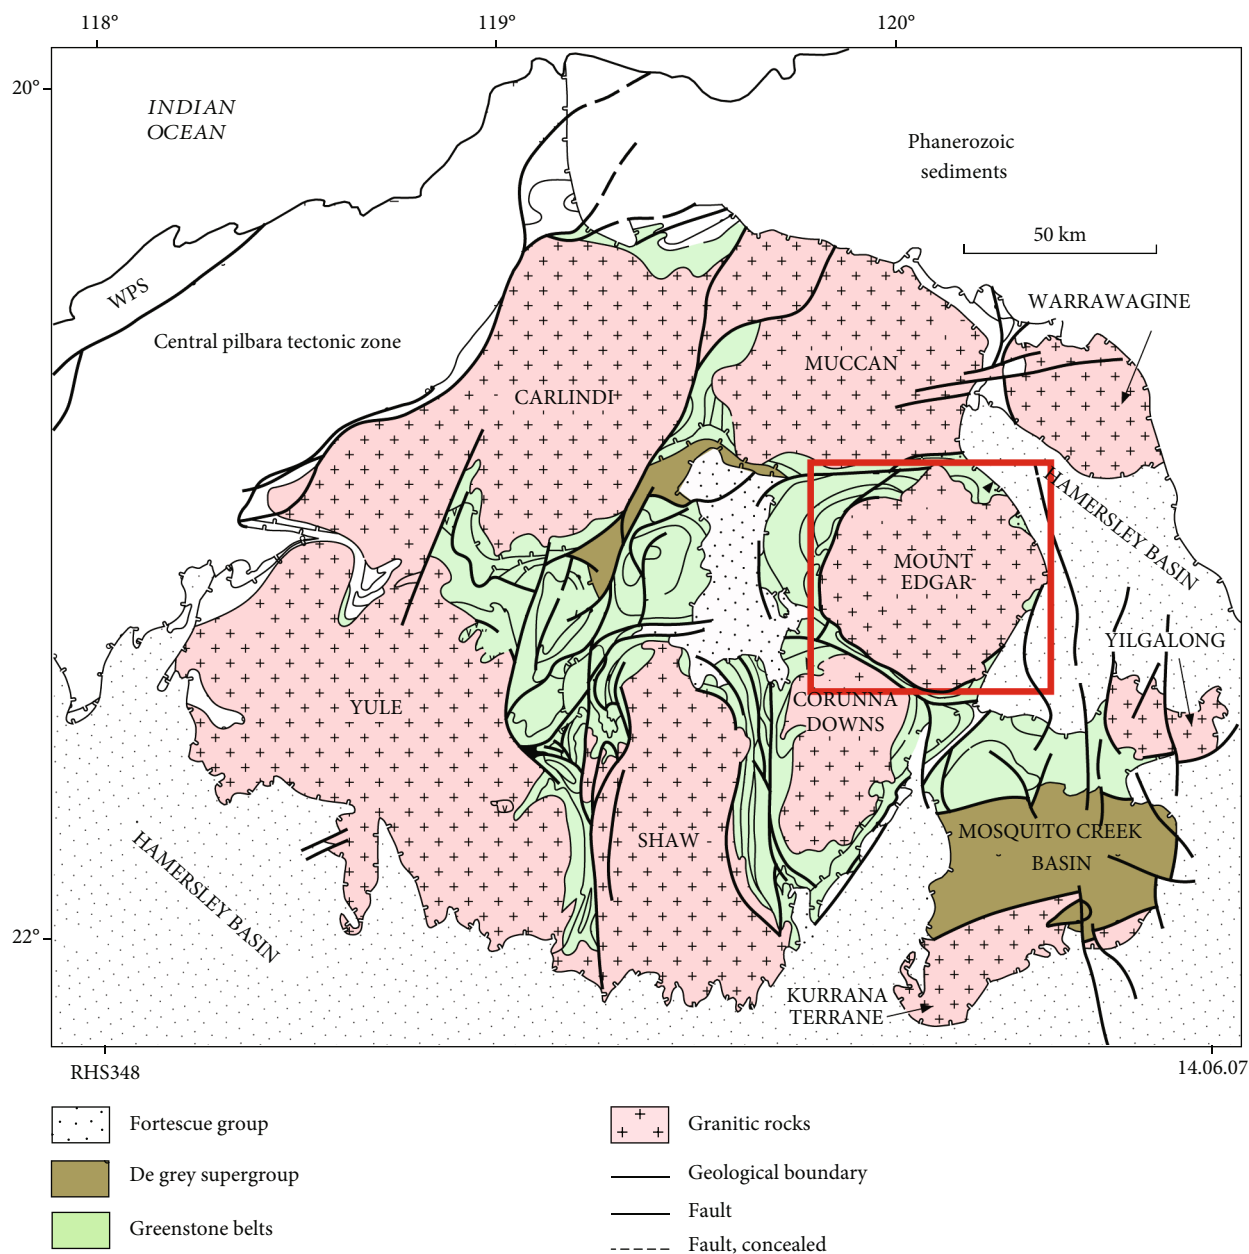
118° 119° 120°

20°

INDIAN OCEAN

Phanerozoic sediments

50 km

WPS

Central pilbara tectonic zone

WARRAWAGINE

MUCCAN

CARLINDI

HAMERSLEY BASIN

MOUNT EDGAR

YILGALONG

YULE

CORUNNA DOWNS

SHAW

MOSQUITO CREEK BASIN

HAMERSLEY BASIN

22°

KURRANA TERRANE

RHS348

14.06.07

Fortescue group

De grey supergroup

Greenstone belts

Granitic rocks

Geological boundary

Fault

Fault, concealed